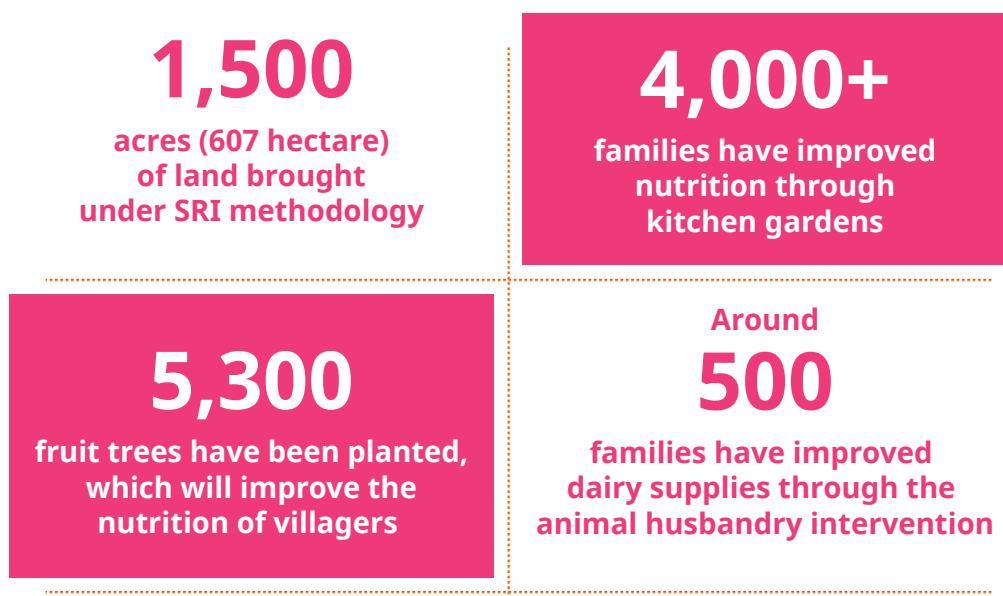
1,500
acres (607 hectare) of land brought under SRI methodology

4,000+
families have improved nutrition through kitchen gardens

5,300
fruit trees have been planted, which will improve the nutrition of villagers

Around
500
families have improved dairy supplies through the animal husbandry intervention